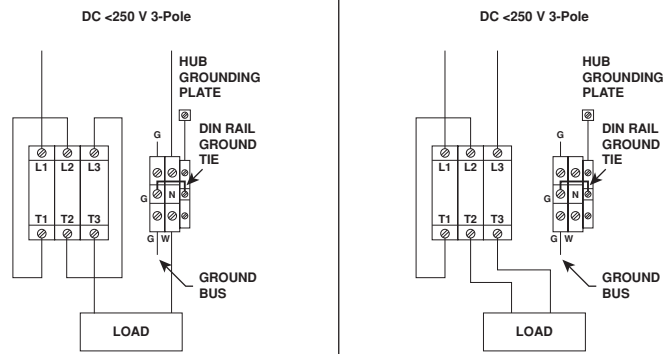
DC <250 V 3-Pole

HUB GROUNDING PLATE

DIN RAIL GROUND TIE

G

L1 L2 L3

G N

G W

T1 T2 T3

GROUND BUS

LOAD

DC <250 V 3-Pole

HUB GROUNDING PLATE

DIN RAIL GROUND TIE

G

L1 L2 L3

G N

G W

T1 T2 T3

GROUND BUS

LOAD